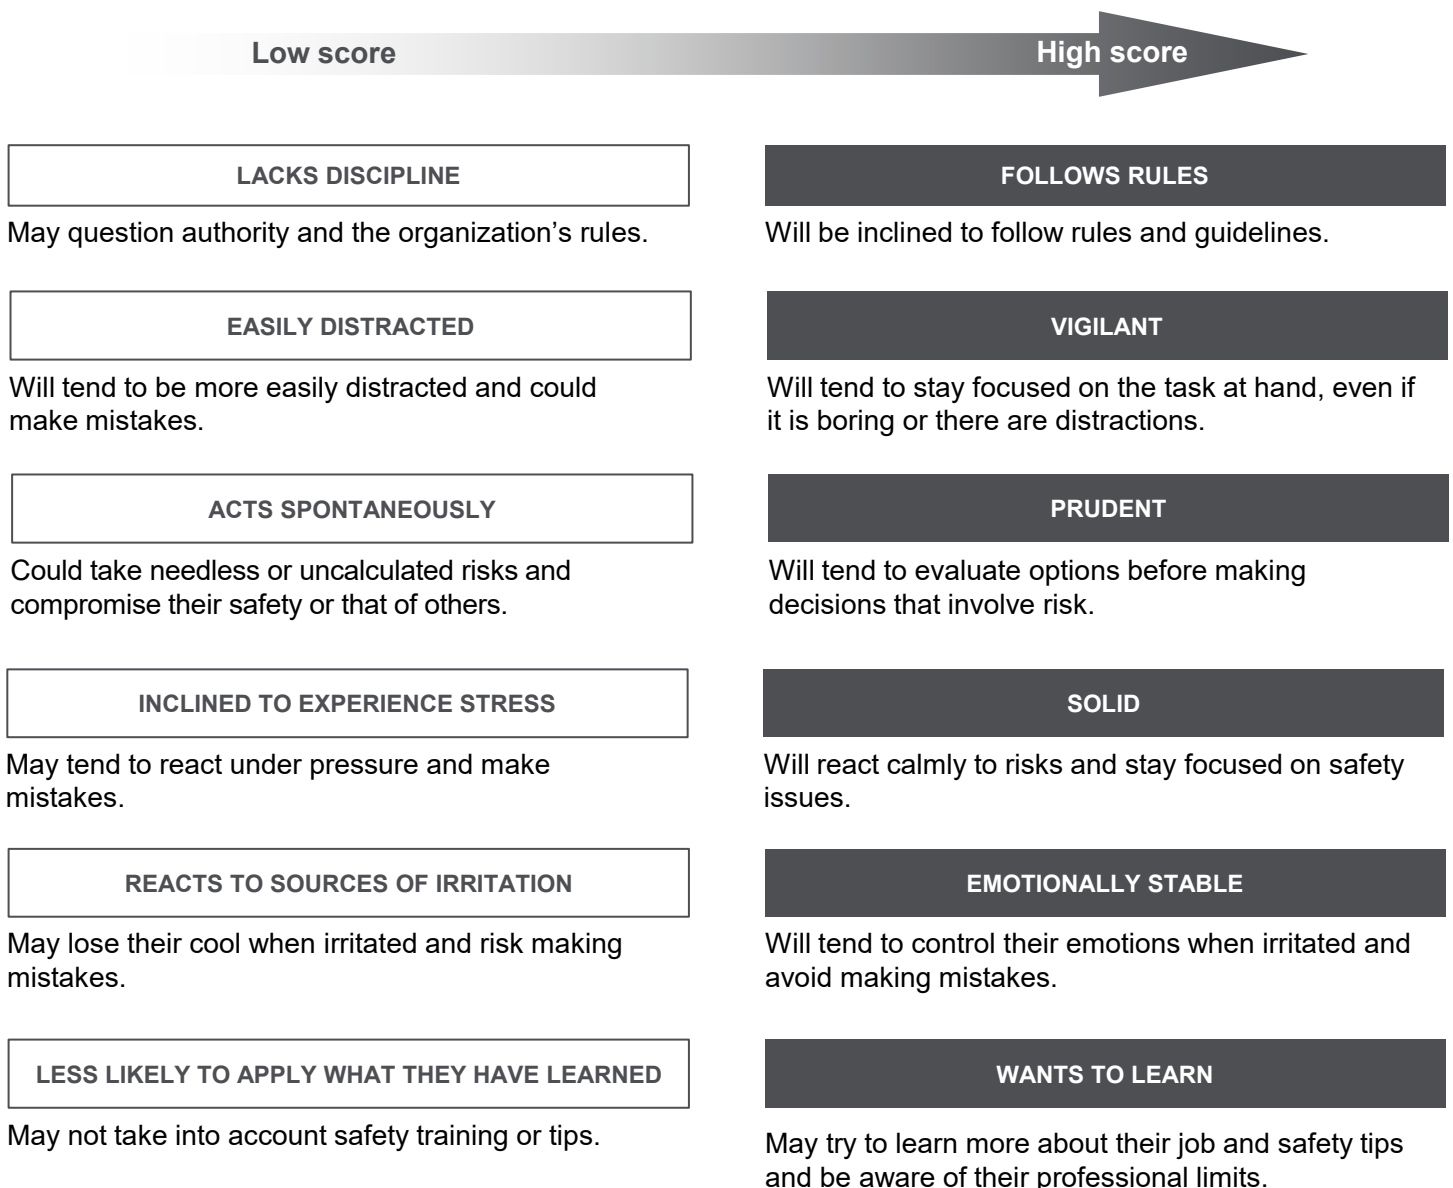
Low score

High score

LACKS DISCIPLINE

May question authority and the organization’s rules.

EASILY DISTRACTED

Will tend to be more easily distracted and could make mistakes.

ACTS SPONTANEOUSLY

Could take needless or uncalculated risks and compromise their safety or that of others.

INCLINED TO EXPERIENCE STRESS

May tend to react under pressure and make mistakes.

REACTS TO SOURCES OF IRRITATION

May lose their cool when irritated and risk making mistakes.

LESS LIKELY TO APPLY WHAT THEY HAVE LEARNED

May not take into account safety training or tips.

FOLLOWS RULES

Will be inclined to follow rules and guidelines.

VIGILANT

Will tend to stay focused on the task at hand, even if it is boring or there are distractions.

PRUDENT

Will tend to evaluate options before making decisions that involve risk.

SOLID

Will react calmly to risks and stay focused on safety issues.

EMOTIONALLY STABLE

Will tend to control their emotions when irritated and avoid making mistakes.

WANTS TO LEARN

May try to learn more about their job and safety tips and be aware of their professional limits.